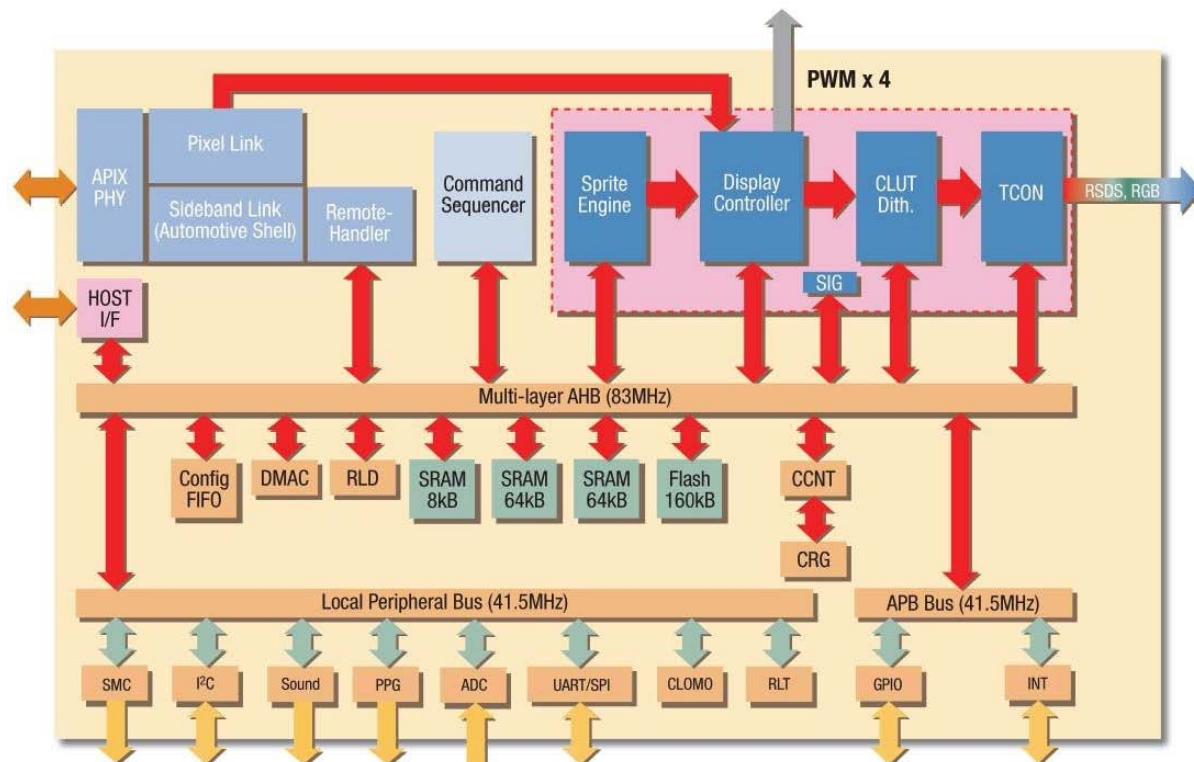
PWM x 4

APIX PHY

Pixel Link

Sideband Link (Automotive Shell)

Remote-Handler

Command Sequencer

Sprite Engine

Display Controller

CLUT Dith.

TCON

RSDS, RGB

SIG

HOST I/F

Multi-layer AHB (83MHz)

Config FIFO

DMAC

RLD

SRAM 8kB

SRAM 64kB

SRAM 64kB

Flash 160kB

CCNT

CRG

Local Peripheral Bus (41.5MHz)

APB Bus (41.5MHz)

SMC

I$^2$C

Sound

PPG

ADC

UART/SPI

CLOMO

RLT

GPIO

INT